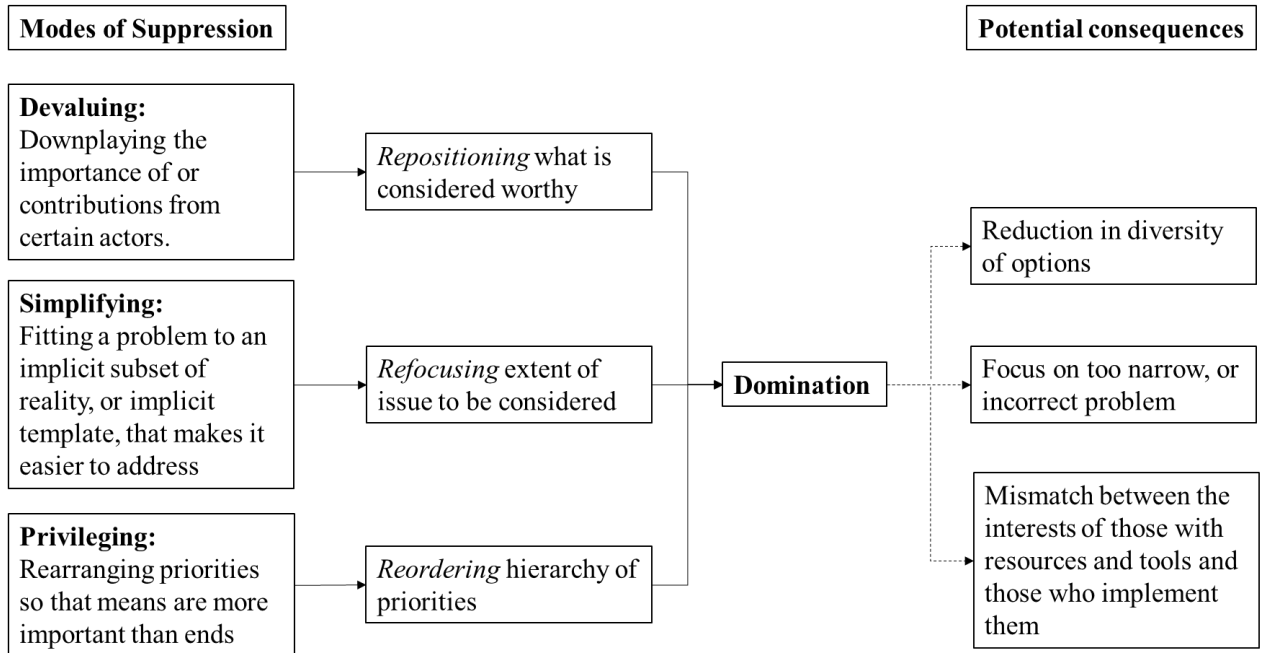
**Modes of Suppression**

**Potential consequences**

**Devaluing:** Downplaying the importance of or contributions from certain actors.

*Repositioning* what is considered worthy

**Simplifying:** Fitting a problem to an implicit subset of reality, or implicit template, that makes it easier to address

*Refocusing* extent of issue to be considered

**Privileging:** Rearranging priorities so that means are more important than ends

*Reordering* hierarchy of priorities

**Domination**

Reduction in diversity of options

Focus on too narrow, or incorrect problem

Mismatch between the interests of those with resources and tools and those who implement them